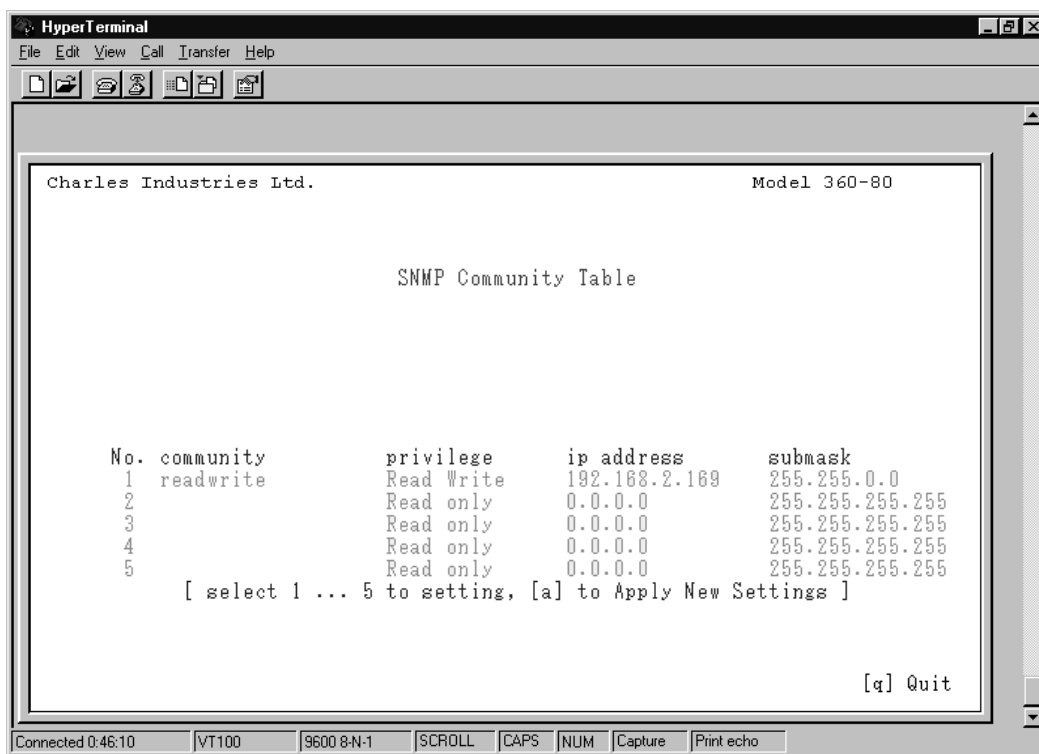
HyperTerminal

File Edit View Call Transfer Help

Charles Industries Ltd.

Model 360-80

SNMP Community Table

| No. | community | privilege | ip address | submask |
|---|---|---|---|---|
| 1 | readwrite | Read Write | 192.168.2.169 | 255.255.0.0 |
| 2 | | Read only | 0.0.0.0 | 255.255.255.255 |
| 3 | | Read only | 0.0.0.0 | 255.255.255.255 |
| 4 | | Read only | 0.0.0.0 | 255.255.255.255 |
| 5 | | Read only | 0.0.0.0 | 255.255.255.255 |

[ select 1 ... 5 to setting, [a] to Apply New Settings ]

[q] Quit

Connected 0:46:10 VT100 9600 8-N-1 SCROLL CAPS NUM Capture Print echo